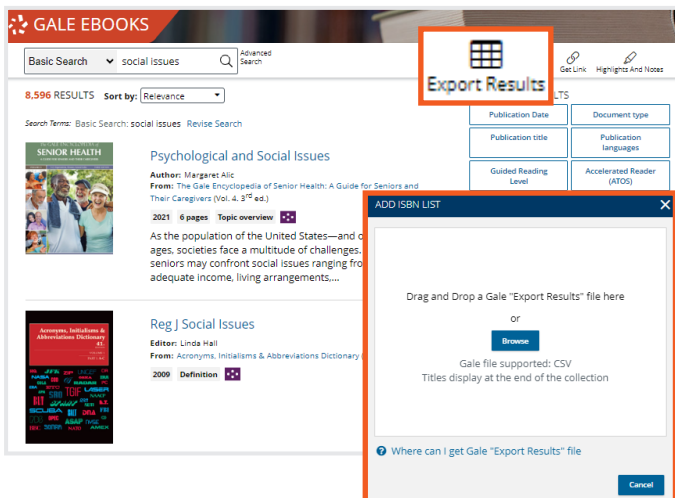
GALE EBOOKS

Basic Search | social issues | Advanced Search

Export Results

Get Link | Highlights And Notes

8,596 RESULTS Sort by: Relevance

Search Terms: Basic Search: social issues Revise Search

LTS

| Publication Date | Document type |
|---|---|
| Publication title | Publication languages |
| Guided Reading Level | Accelerated Reader (ATOS) |

SENIOR HEALTH

Psychological and Social Issues

Author: Margaret Alic

From: The Gale Encyclopedia of Senior Health: A Guide for Seniors and Their Caregivers (Vol. 4, 3rd ed.)

2021 6 pages Topic overview

As the population of the United States—and o ages, societies face a multitude of challenges. seniors may confront social issues ranging fro adequate income, living arrangements,...

Acronyms, Initialisms & Abbreviations Dictionary

Reg J Social Issues

Editor: Linda Hall

From: Acronyms, Initialisms & Abbreviations Dictionary (

2009 Definition

ADD ISBN LIST

Drag and Drop a Gale "Export Results" file here

or

Browse

Gale file supported: CSV

Titles display at the end of the collection

Where can I get Gale "Export Results" file

Cancel